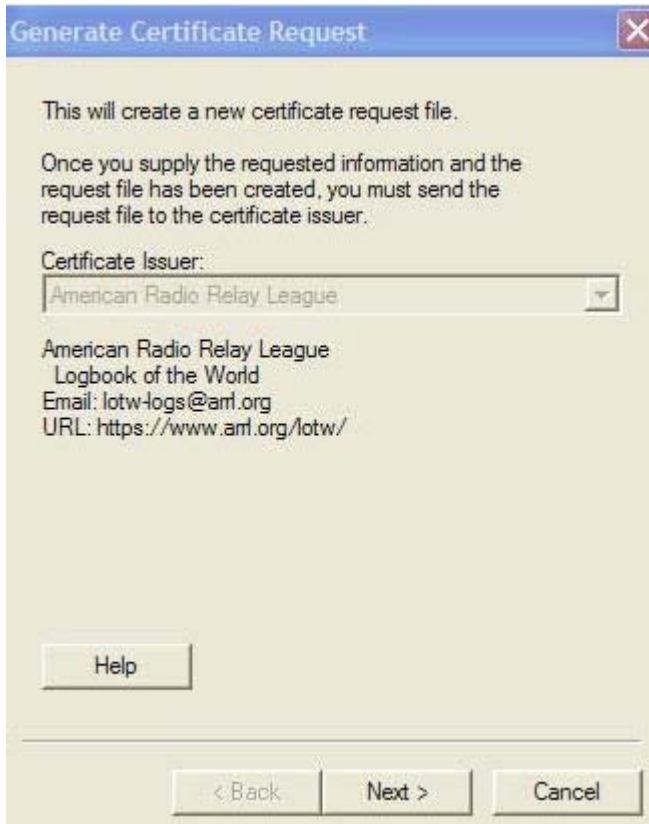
Generate Certificate Request

This will create a new certificate request file.

Once you supply the requested information and the request file has been created, you must send the request file to the certificate issuer.

Certificate Issuer:

American Radio Relay League

American Radio Relay League
Logbook of the World
Email: lotw-logs@arrl.org
URL: https://www.arrl.org/lotw/

Help

< Back

Next >

Cancel